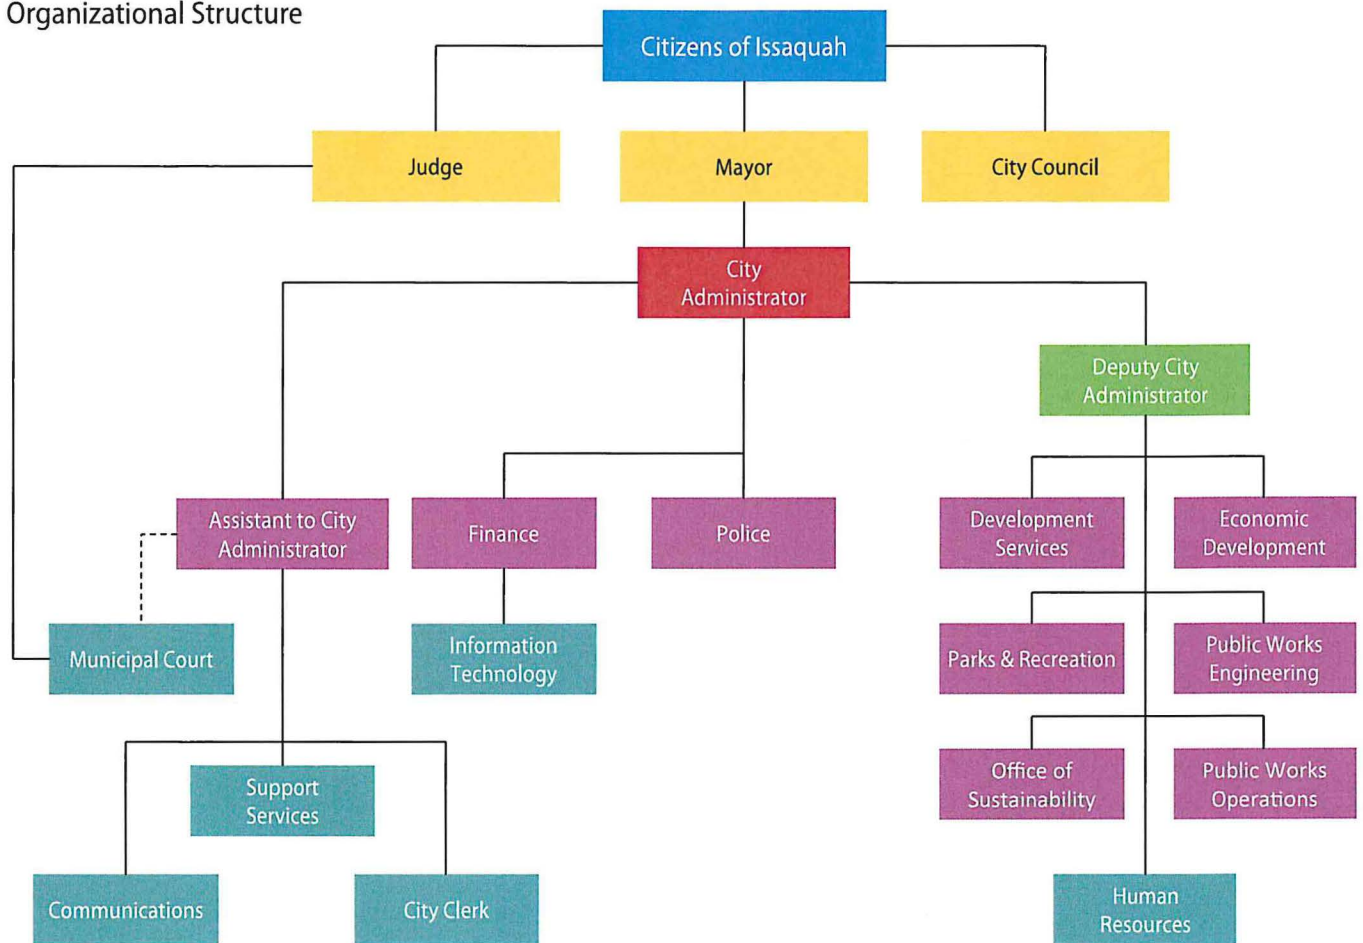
Organizational Structure

Citizens of Issaquah

Judge

Mayor

City Council

City Administrator

Deputy City Administrator

Assistant to City Administrator

Finance

Police

Development Services

Economic Development

Municipal Court

Information Technology

Parks & Recreation

Public Works Engineering

Support Services

Office of Sustainability

Public Works Operations

Communications

City Clerk

Human Resources